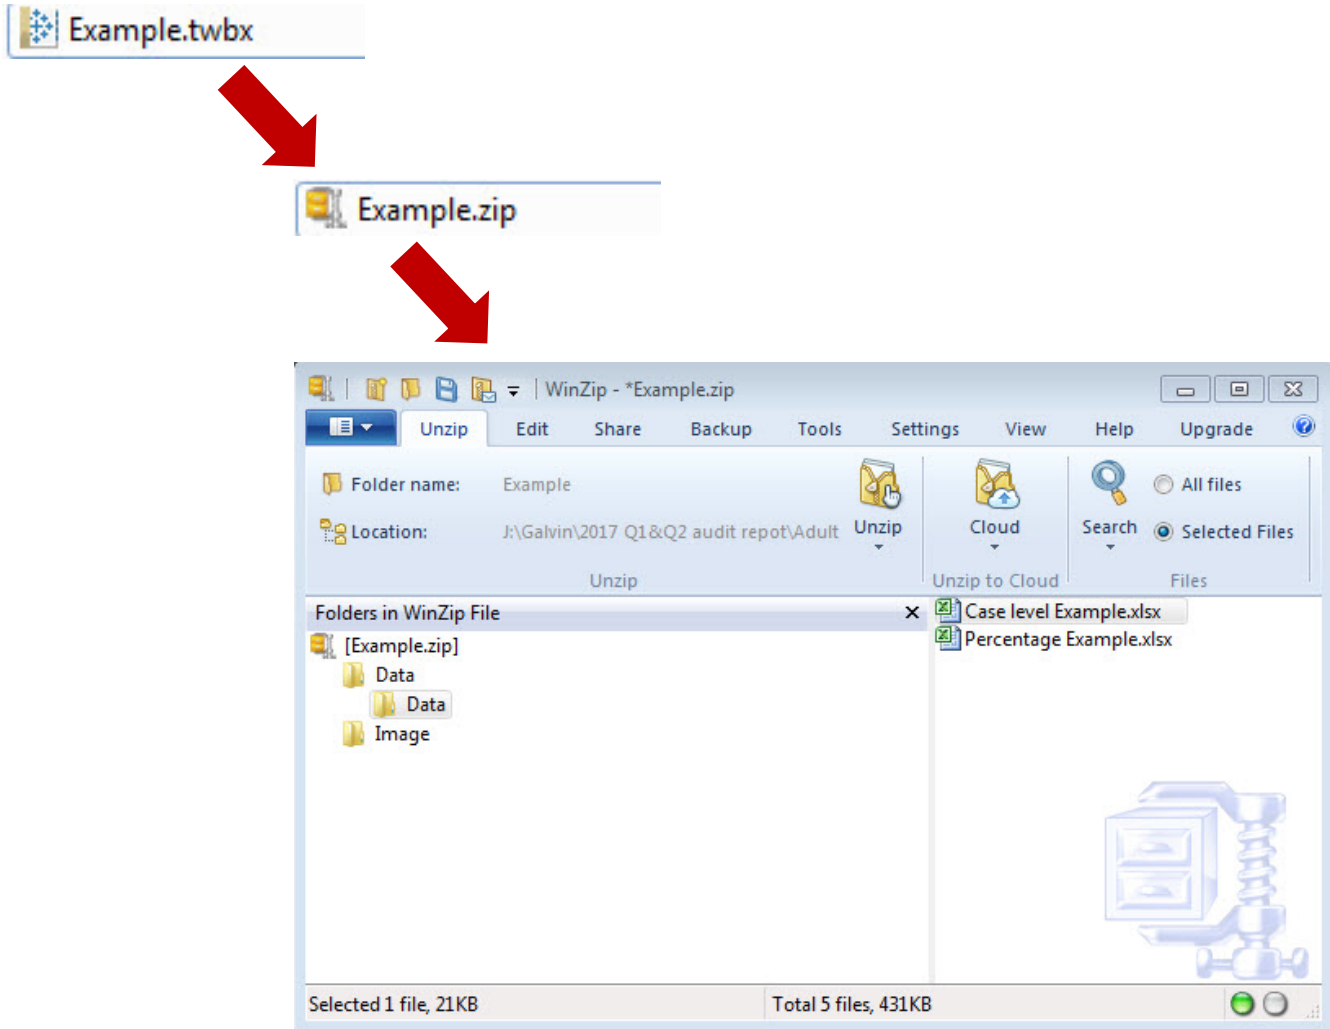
Example.twbx

Example.zip

WinZip - *Example.zip

Unzip Edit Share Backup Tools Settings View Help Upgrade

Folder name: Example

Location: J:\Galvin\2017 Q1&Q2 audit repot\Adult

Unzip

Unzip

Cloud

Unzip to Cloud

Search

All files

Selected Files

Files

Folders in WinZip File

[Example.zip]
Data
Data
Image

Case level Example.xlsx
Percentage Example.xlsx

Selected 1 file, 21KB

Total 5 files, 431KB